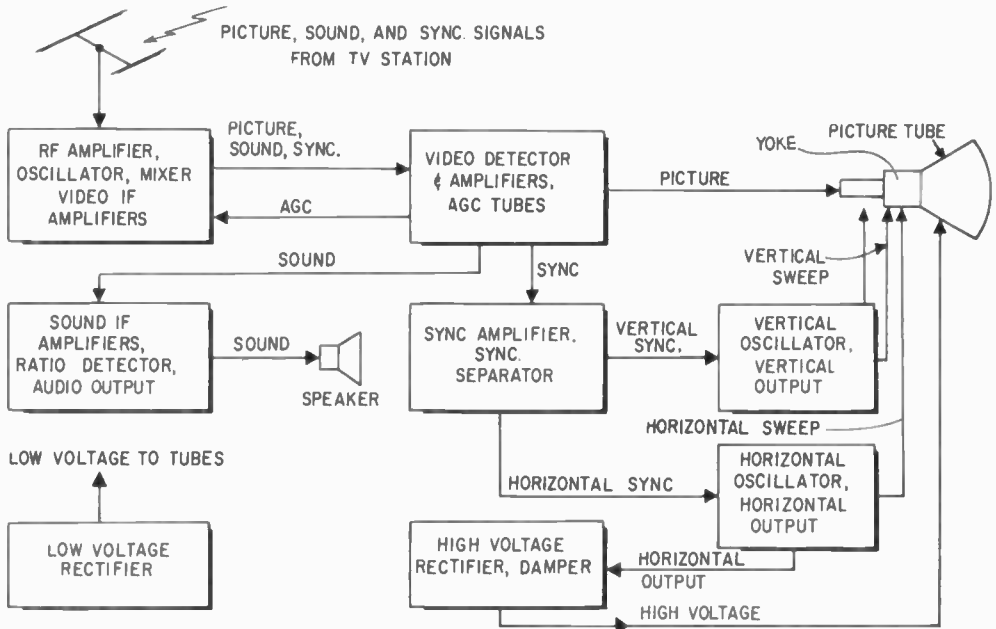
PICTURE, SOUND, AND SYNC. SIGNALS FROM TV STATION

RF AMPLIFIER, OSCILLATOR, MIXER VIDEO IF AMPLIFIERS

PICTURE, SOUND, SYNC.

AGC

VIDEO DETECTOR & AMPLIFIERS, AGC TUBES

PICTURE

YOKE

PICTURE TUBE

SOUND

SYNC

VERTICAL SWEEP

SOUND IF AMPLIFIERS, RATIO DETECTOR, AUDIO OUTPUT

SOUND

SPEAKER

SYNC AMPLIFIER, SYNC. SEPARATOR

VERTICAL SYNC.

VERTICAL OSCILLATOR, VERTICAL OUTPUT

HORIZONTAL SWEEP

LOW VOLTAGE TO TUBES

HORIZONTAL SYNC

HORIZONTAL OSCILLATOR, HORIZONTAL OUTPUT

LOW VOLTAGE RECTIFIER

HIGH VOLTAGE RECTIFIER, DAMPER

HORIZONTAL OUTPUT

HIGH VOLTAGE